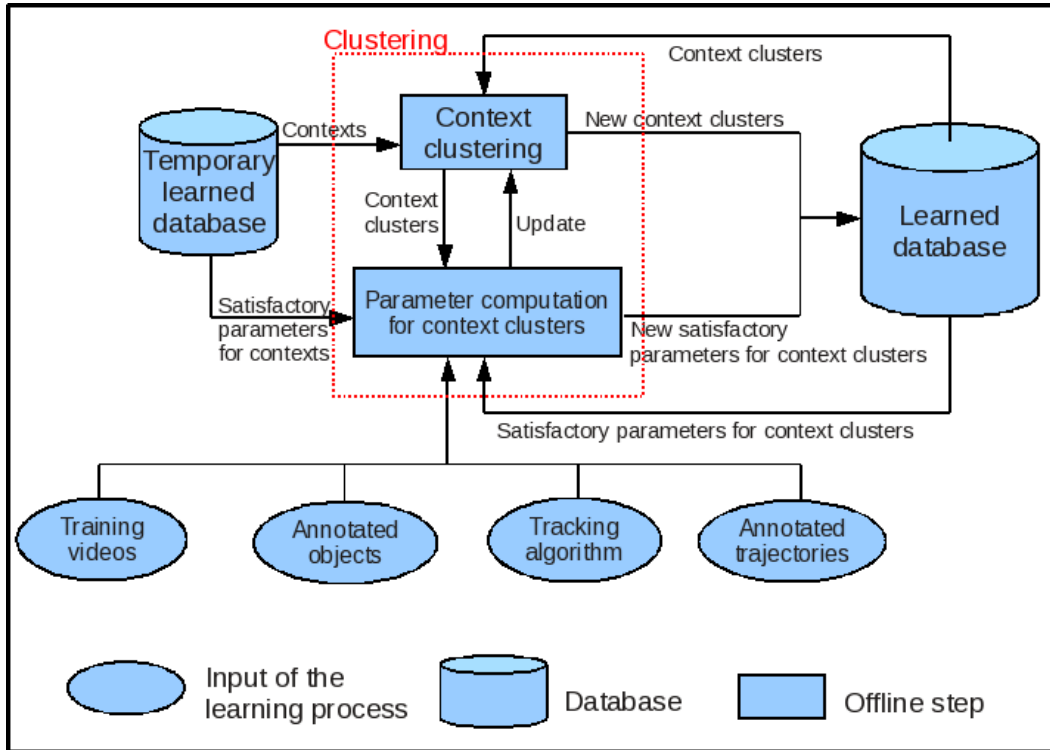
Clustering

Context clusters

Temporary learned database

Contexts

Context clustering

New context clusters

Context clusters

Update

Learned database

Satisfactory parameters for contexts

Parameter computation for context clusters

New satisfactory parameters for context clusters

Satisfactory parameters for context clusters

Training videos

Annotated objects

Tracking algorithm

Annotated trajectories

Input of the learning process

Database

Offline step